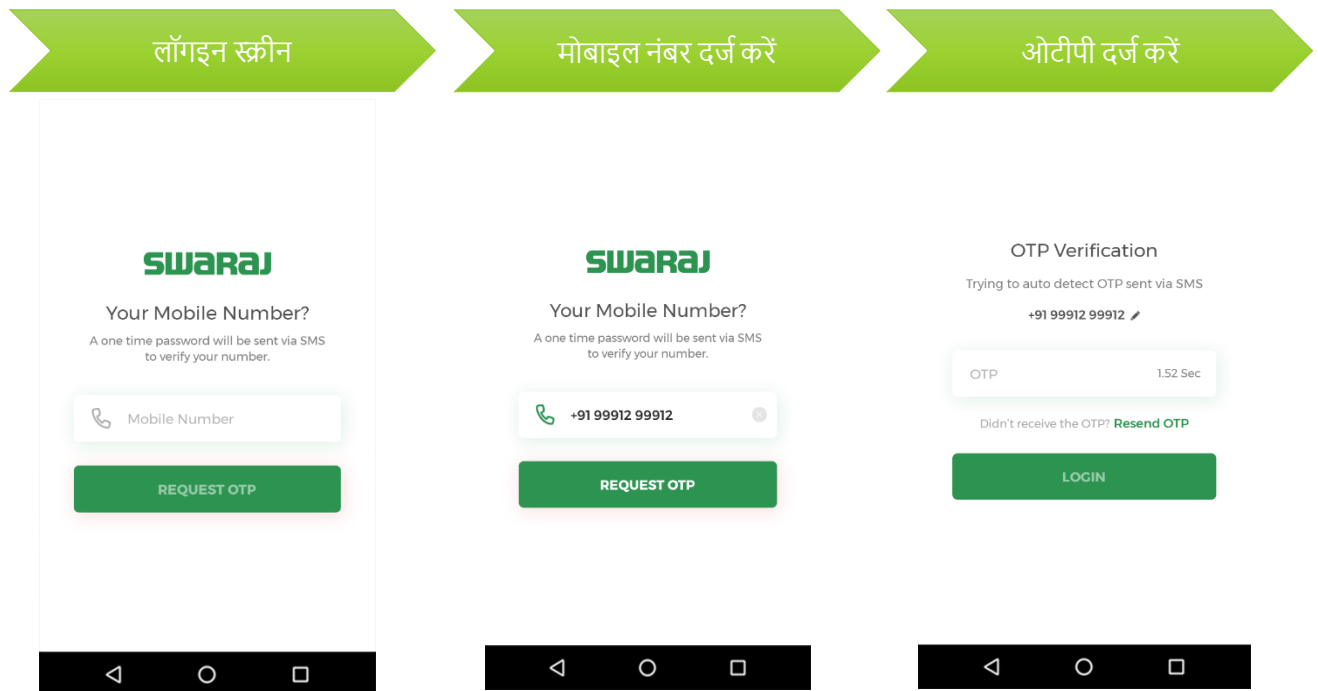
लॉगइन स्क्रीन

SWARAJ

Your Mobile Number?

A one time password will be sent via SMS to verify your number.

Mobile Number

REQUEST OTP

मोबाइल नंबर दर्ज करें

SWARAJ

Your Mobile Number?

A one time password will be sent via SMS to verify your number.

+91 99912 99912

REQUEST OTP

ओटीपी दर्ज करें

OTP Verification

Trying to auto detect OTP sent via SMS

+91 99912 99912

OTP

1.52 Sec

Didn't receive the OTP? Resend OTP

LOGIN